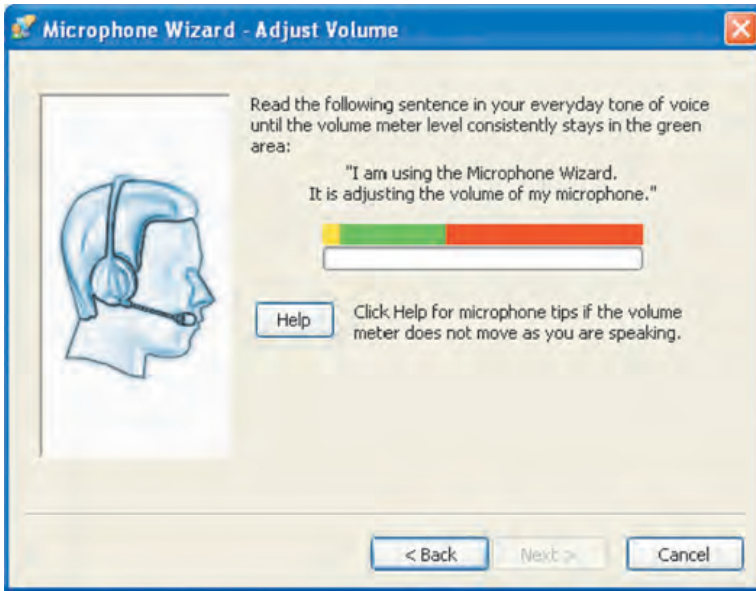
Microphone Wizard - Adjust Volume

Read the following sentence in your everyday tone of voice until the volume meter level consistently stays in the green area:

"I am using the Microphone Wizard. It is adjusting the volume of my microphone."

Help

Click Help for microphone tips if the volume meter does not move as you are speaking.

< Back

Next >

Cancel